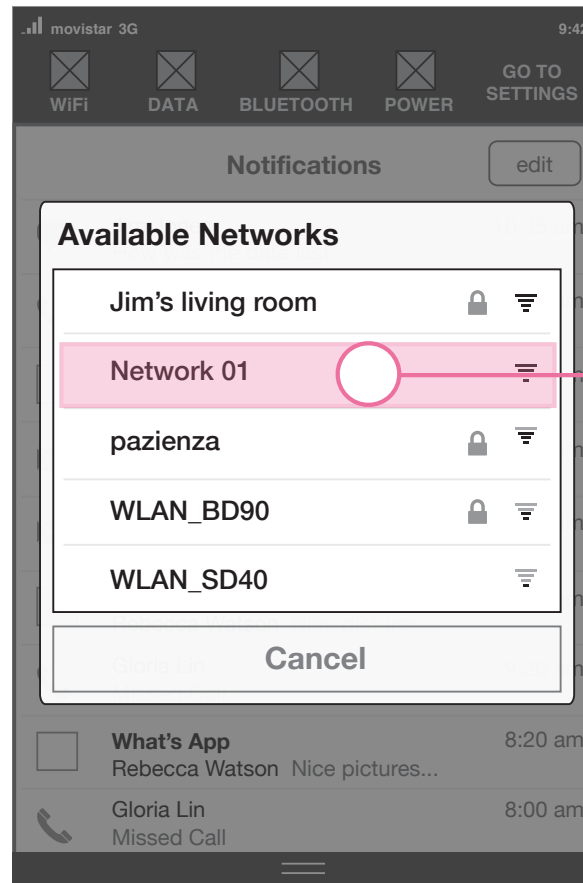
movistar 3G
9:42

WiFi
DATA
BLUETOOTH
POWER
GO TO SETTINGS

Notifications
edit

Available Networks

Jim's living room
Network 01
pazienza
WLAN_BD90
WLAN_SD40

Cancel

What's App
Rebecca Watson Nice pictures...
8:20 am

Gloria Lin
Missed Call
8:00 am